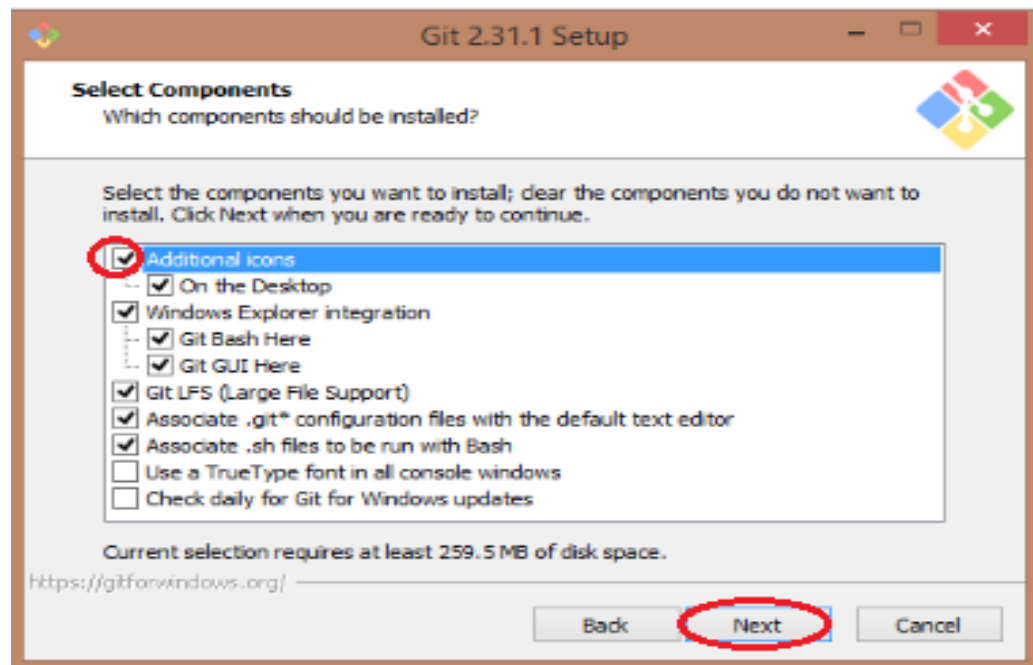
Git 2.31.1 Setup

Select Components
Which components should be installed?

Select the components you want to install; clear the components you do not want to install. Click Next when you are ready to continue.

Additional icons
On the Desktop
Windows Explorer integration
Git Bash Here
Git GUI Here
Git LFS (Large File Support)
Associate .git* configuration files with the default text editor
Associate .sh files to be run with Bash
Use a TrueType font in all console windows
Check daily for Git for Windows updates

Current selection requires at least 259.5 MB of disk space.

https://gitforwindows.org/

Back
Next
Cancel